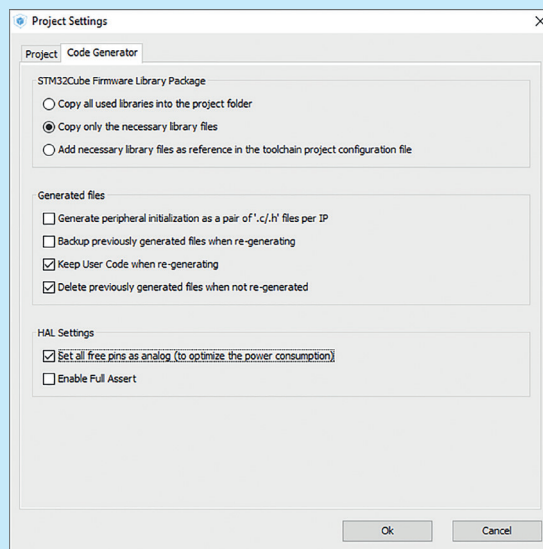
Project Settings

Project | Code Generator

STM32Cube Firmware Library Package

Copy all used libraries into the project folder

Copy only the necessary library files

Add necessary library files as reference in the toolchain project configuration file

Generated files

Generate peripheral initialization as a pair of '.c/.h' files per IP

Backup previously generated files when re-generating

Keep User Code when re-generating

Delete previously generated files when not re-generated

HAL Settings

Set all free pins as analog (to optimize the power consumption)

Enable Full Assert

Ok

Cancel